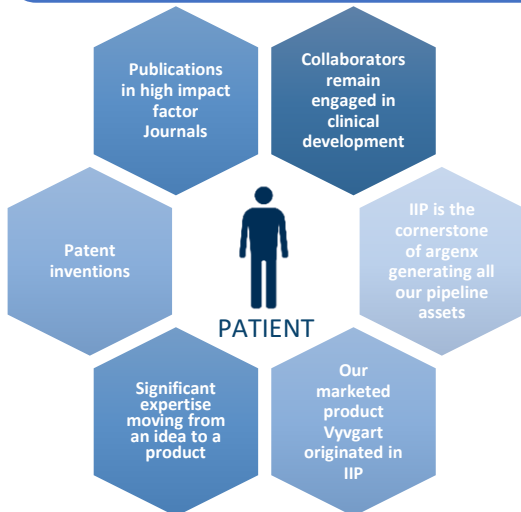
Publications in high impact factor Journals

Collaborators remain engaged in clinical development

Patent inventions

PATIENT

IIP is the cornerstone of argenx generating all our pipeline assets

Significant expertise moving from an idea to a product

Our marketed product Vyvgart originated in IIP